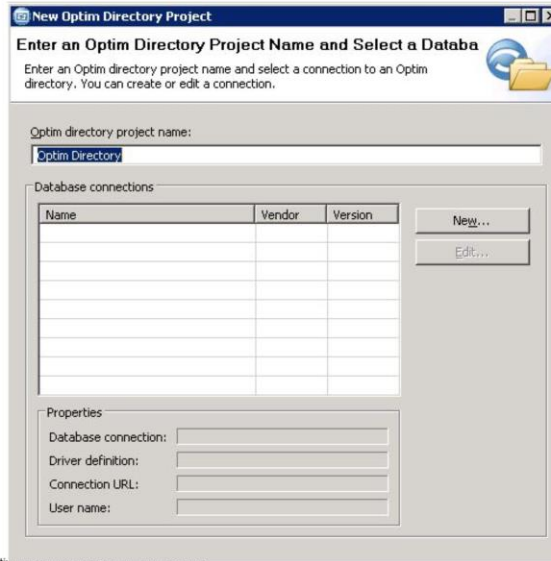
New Optim Directory Project

Enter an Optim Directory Project Name and Select a Databa

Enter an Optim directory project name and select a connection to an Optim directory. You can create or edit a connection.

Optim directory project name:

Optim Directory

Database connections

| Name | Vendor | Version |
|---|---|---|
| | | |

New...

Edit...

Properties

Database connection:

Driver definition:

Connection URL:

User name: